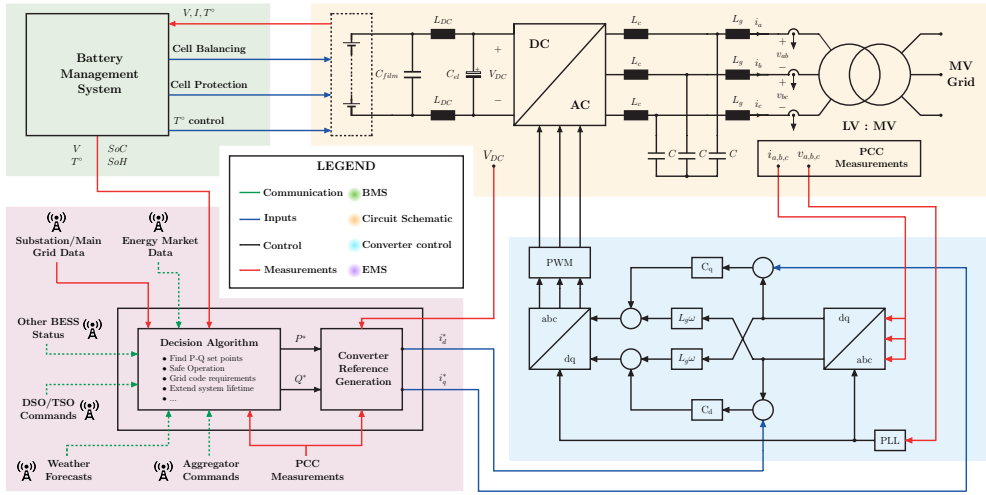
$V, I, T^{\circ}$

Battery Management System

Cell Balancing

Cell Protection

$T^{\circ}$ control

$V$ $T^{\circ}$ $SoC$ $SoH$

$L_{DC}$

$L_{DC}$

$C_{film}$

$C_{el}$

$V_{DC}$

+

−

DC

AC

$L_c$ $L_g$ $i_a$

$L_c$ $L_g$ $i_b$

$L_c$ $L_g$ $i_c$

$v_{ab}$

$v_{bc}$

+

−

+

−

$C$ $C$ $C$

LV : MV

MV Grid

$i_{a,b,c}$ $v_{a,b,c}$ PCC Measurements

$V_{DC}$

LEGEND

Communication

Inputs

Control

Measurements

BMS

Circuit Schematic

Converter control

EMS

Substation/Main Grid Data

Energy Market Data

Other BESS Status

DSO/TSO Commands

Weather Forecasts

Aggregator Commands

PCC Measurements

Decision Algorithm

• Find P-Q set points
• Safe Operation
• Grid code requirements
• Extend system lifetime
• ...

$P^*$

$Q^*$

Converter Reference Generation

$i_d^*$

$i_q^*$

PWM

$C_q$

$L_g\omega$

$L_g\omega$

$C_d$

abc

dq

dq

abc

PLL